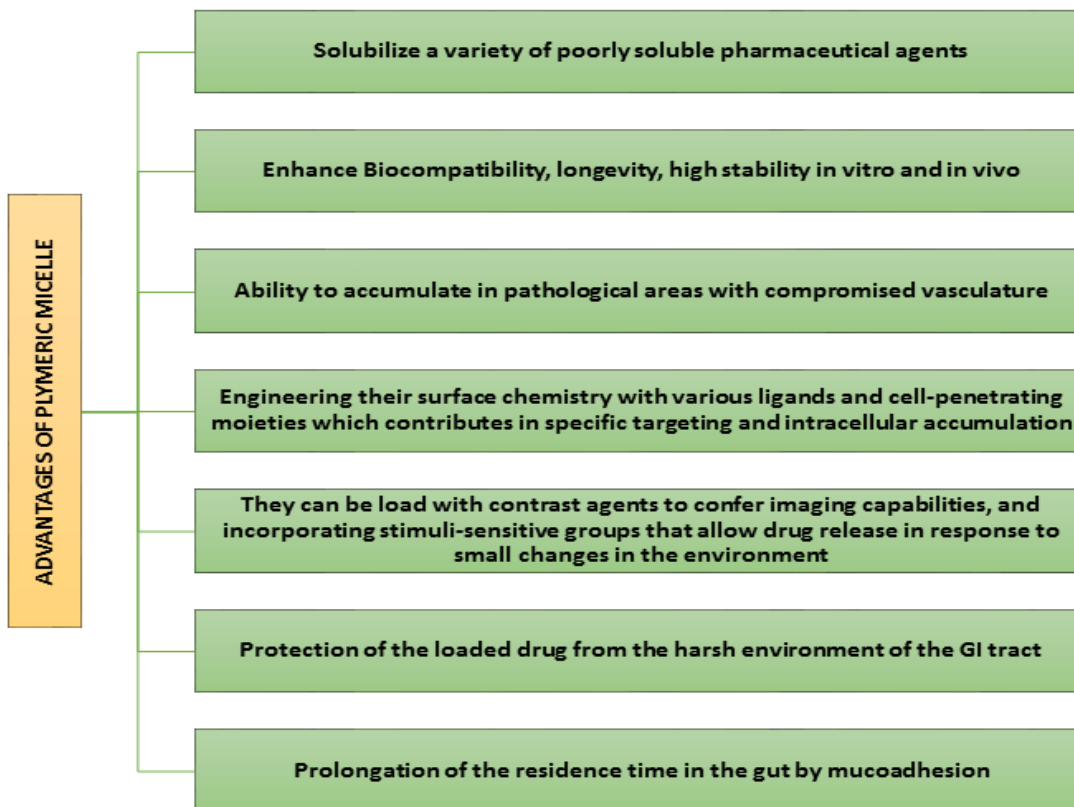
ADVANTAGES OF PLYMERIC MICELLE

Solubilize a variety of poorly soluble pharmaceutical agents

Enhance Biocompatibility, longevity, high stability in vitro and in vivo

Ability to accumulate in pathological areas with compromised vasculature

Engineering their surface chemistry with various ligands and cell-penetrating moieties which contributes in specific targeting and intracellular accumulation

They can be load with contrast agents to confer imaging capabilities, and incorporating stimuli-sensitive groups that allow drug release in response to small changes in the environment

Protection of the loaded drug from the harsh environment of the GI tract

Prolongation of the residence time in the gut by mucoadhesion